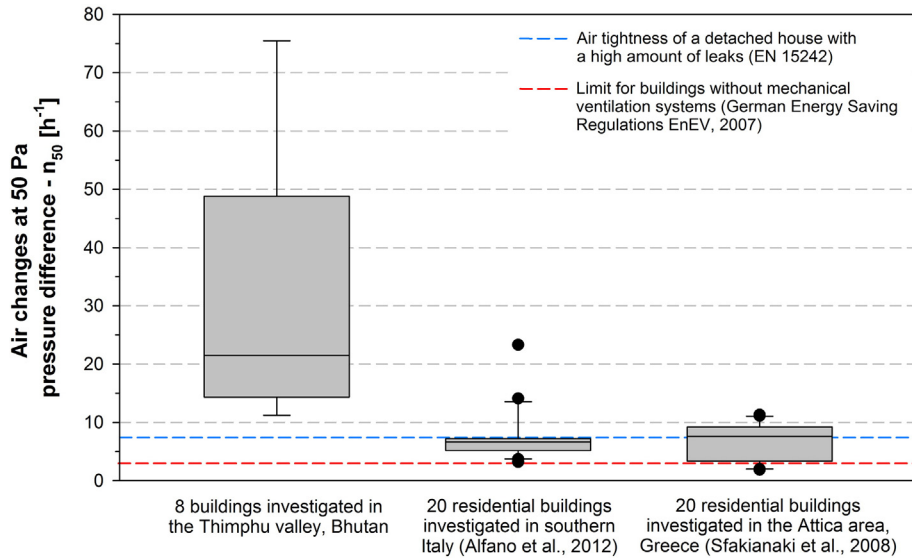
Air changes at 50 Pa pressure difference - $n_{50}$ [$h^{-1}$]

80
70
60
50
40
30
20
10
0

Air tightness of a detached house with a high amount of leaks (EN 15242)

Limit for buildings without mechanical ventilation systems (German Energy Saving Regulations EnEV, 2007)

8 buildings investigated in the Thimphu valley, Bhutan

20 residential buildings investigated in southern Italy (Alfano et al., 2012)

20 residential buildings investigated in the Attica area, Greece (Sfakianaki et al., 2008)